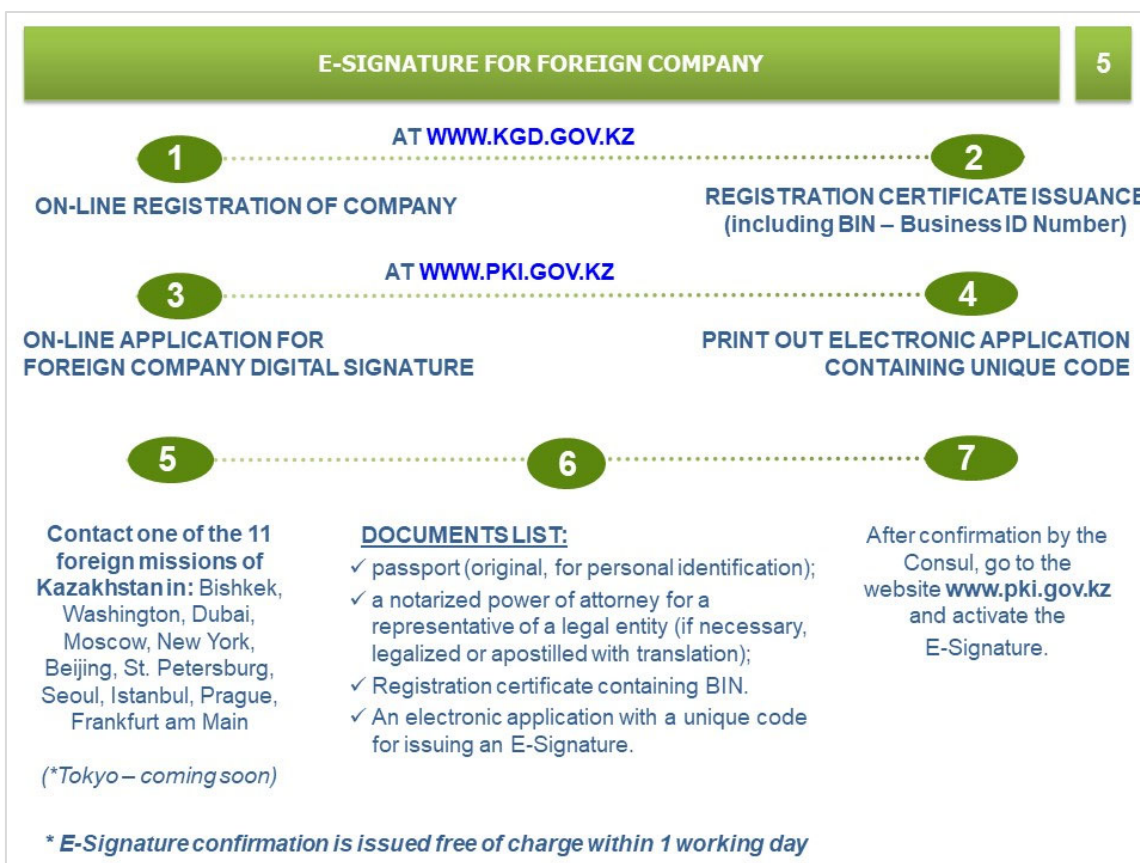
E-SIGNATURE FOR FOREIGN COMPANY

5

AT WWW.KGD.GOV.KZ

1

2

ON-LINE REGISTRATION OF COMPANY

REGISTRATION CERTIFICATE ISSUANCE (including BIN – Business ID Number)

AT WWW.PKI.GOV.KZ

3

4

ON-LINE APPLICATION FOR FOREIGN COMPANY DIGITAL SIGNATURE

PRINT OUT ELECTRONIC APPLICATION CONTAINING UNIQUE CODE

5

6

7

Contact one of the 11 foreign missions of Kazakhstan in: Bishkek, Washington, Dubai, Moscow, New York, Beijing, St. Petersburg, Seoul, Istanbul, Prague, Frankfurt am Main

(*Tokyo – coming soon)

DOCUMENTS LIST:
✓ passport (original, for personal identification);
✓ a notarized power of attorney for a representative of a legal entity (if necessary, legalized or apostilled with translation);
✓ Registration certificate containing BIN.
✓ An electronic application with a unique code for issuing an E-Signature.

After confirmation by the Consul, go to the website www.pki.gov.kz and activate the E-Signature.

* E-Signature confirmation is issued free of charge within 1 working day